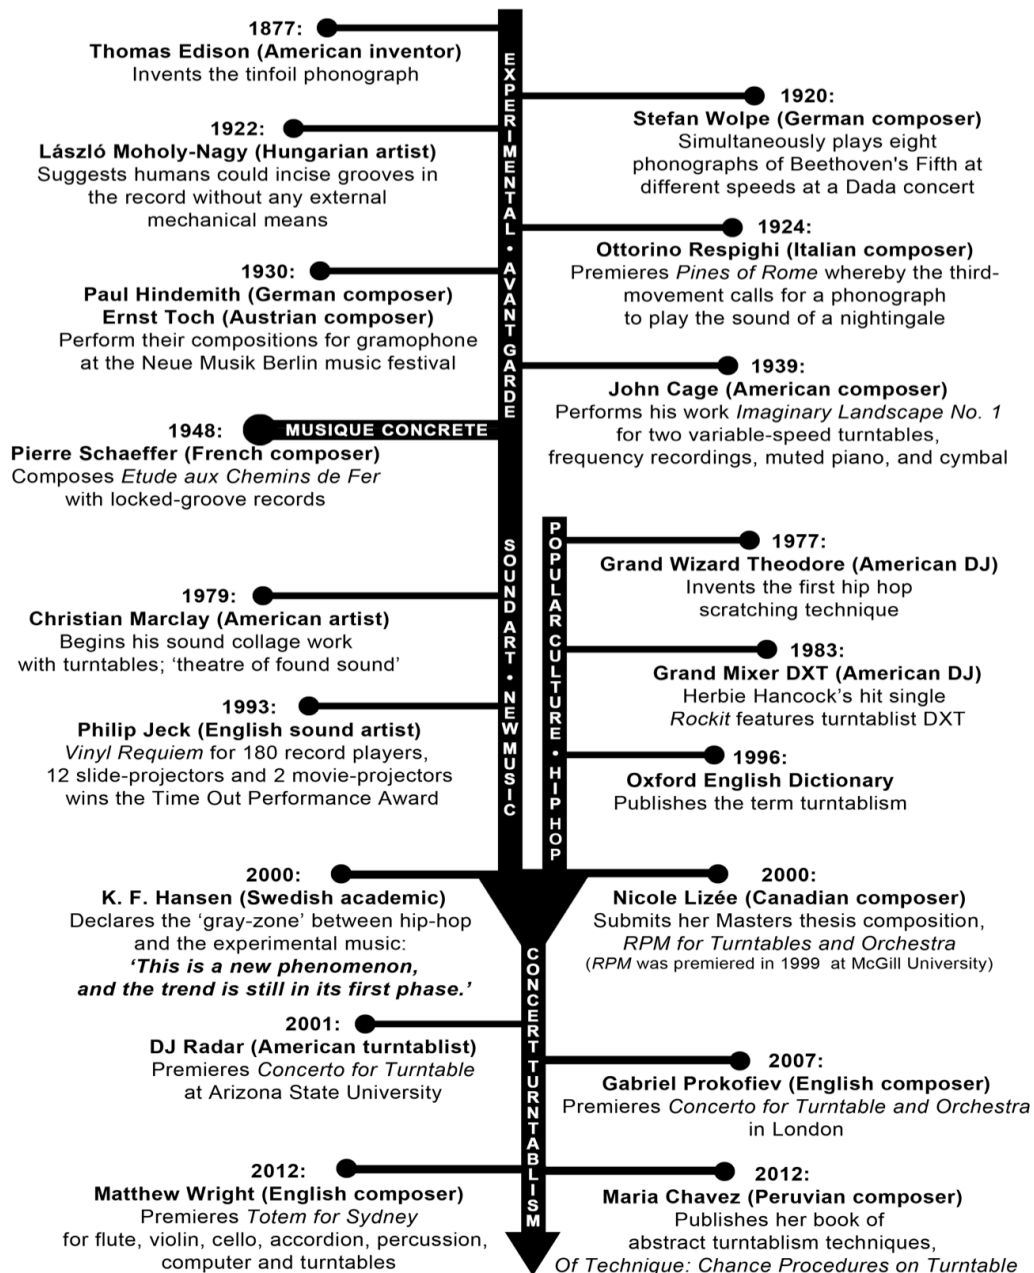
1877:
Thomas Edison (American inventor)
Invents the tinfoil phonograph

1920:
Stefan Wolpe (German composer)
Simultaneously plays eight phonographs of Beethoven's Fifth at different speeds at a Dada concert

1922:
László Moholy-Nagy (Hungarian artist)
Suggests humans could incise grooves in the record without any external mechanical means

1924:
Ottorino Respighi (Italian composer)
Premieres *Pines of Rome* whereby the third-movement calls for a phonograph to play the sound of a nightingale

1930:
Paul Hindemith (German composer)
Ernst Toch (Austrian composer)
Perform their compositions for gramophone at the Neue Musik Berlin music festival

1939:
John Cage (American composer)
Performs his work *Imaginary Landscape No. 1* for two variable-speed turntables, frequency recordings, muted piano, and cymbal

EXPERIMENTAL • AVANT GARDE

1948:
MUSIQUE CONCRETE
Pierre Schaeffer (French composer)
Composes *Etude aux Chemins de Fer* with locked-groove records

SOUND ART • NEW MUSIC

POPULAR CULTURE • HIP HOP

1977:
Grand Wizard Theodore (American DJ)
Invents the first hip hop scratching technique

1979:
Christian Marclay (American artist)
Begins his sound collage work with turntables; 'theatre of found sound'

1983:
Grand Mixer DXT (American DJ)
Herbie Hancock's hit single *Rockit* features turntablist DXT

1993:
Philip Jeck (English sound artist)
*Vinyl Requiem* for 180 record players, 12 slide-projectors and 2 movie-projectors wins the Time Out Performance Award

1996:
Oxford English Dictionary
Publishes the term turntablism

2000:
K. F. Hansen (Swedish academic)
Declares the 'gray-zone' between hip-hop and the experimental music:
*'This is a new phenomenon, and the trend is still in its first phase.'*

2000:
Nicole Lizée (Canadian composer)
Submits her Masters thesis composition, *RPM for Turntables and Orchestra*
(*RPM* was premiered in 1999 at McGill University)

CONCERT TURNTABLISM

2001:
DJ Radar (American turntablist)
Premieres *Concerto for Turntable* at Arizona State University

2007:
Gabriel Prokofiev (English composer)
Premieres *Concerto for Turntable and Orchestra* in London

2012:
Matthew Wright (English composer)
Premieres *Totem for Sydney* for flute, violin, cello, accordion, percussion, computer and turntables

2012:
Maria Chavez (Peruvian composer)
Publishes her book of abstract turntablism techniques,
*Of Technique: Chance Procedures on Turntable*